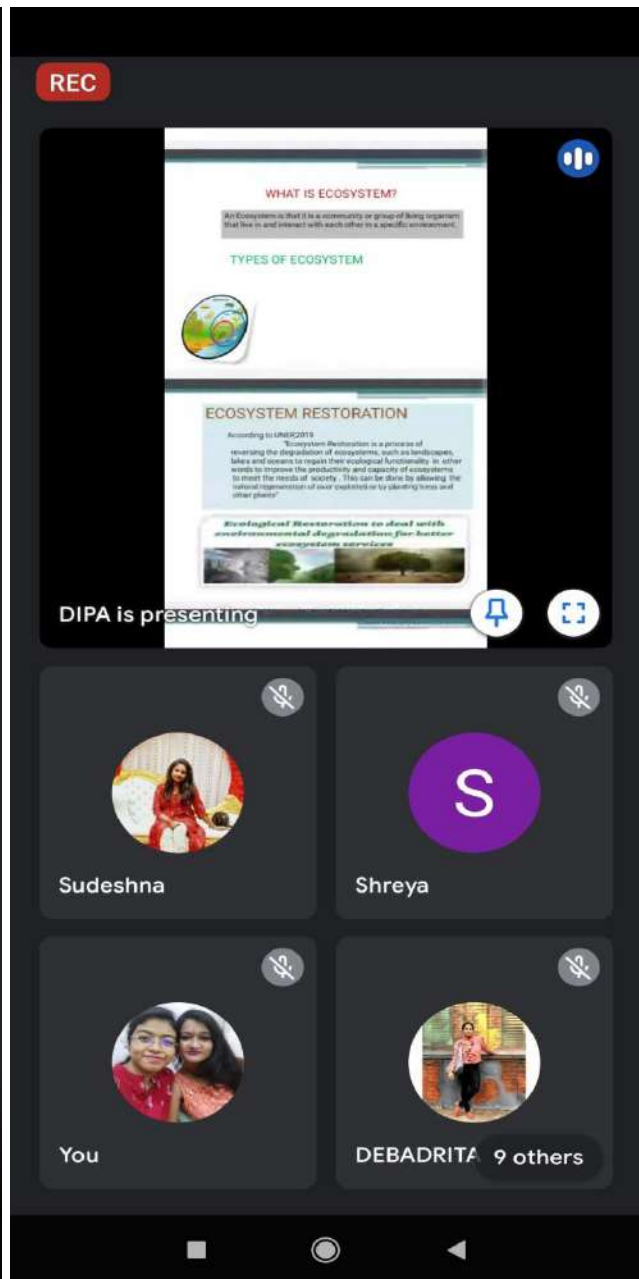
REC

WHAT IS ECOSYSTEM?

An Ecosystem is that it is a community or group of living organism that live in and interact with each other in a specific environment.

TYPES OF ECOSYSTEM

ECOSYSTEM RESTORATION

According to UNER2019 "Ecosystem Restoration is a process of reversing the degradation of ecosystems, such as landscapes, lakes and oceans to regain their ecological functionality. In other words to improve the productivity and capacity of ecosystems to meet the needs of society. This can be done by allowing the natural regeneration of over exploited or by planting trees and other plants"

Ecological Restoration to deal with environmental degradation for better ecosystem services

DIPA is presenting

Sudeshna

S

Shreya

You

DEBADRITA

9 others